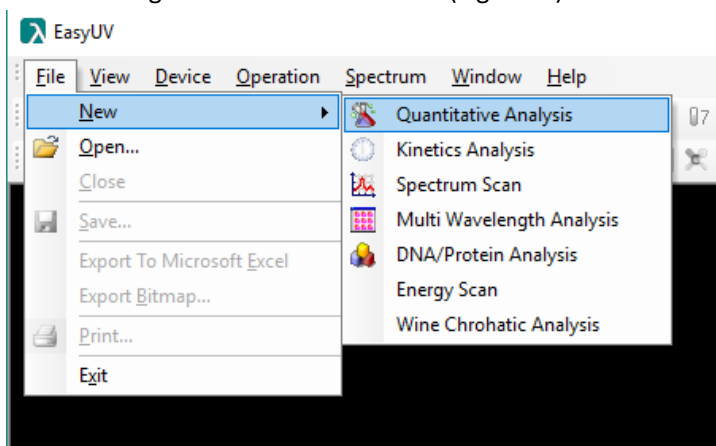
EasyUV

File View Device Operation Spectrum Window Help

New
Open...
Close
Save...
Export To Microsoft Excel
Export Bitmap...
Print...
Exit

Quantitative Analysis
Kinetics Analysis
Spectrum Scan
Multi Wavelength Analysis
DNA/Protein Analysis
Energy Scan
Wine Chrohatic Analysis